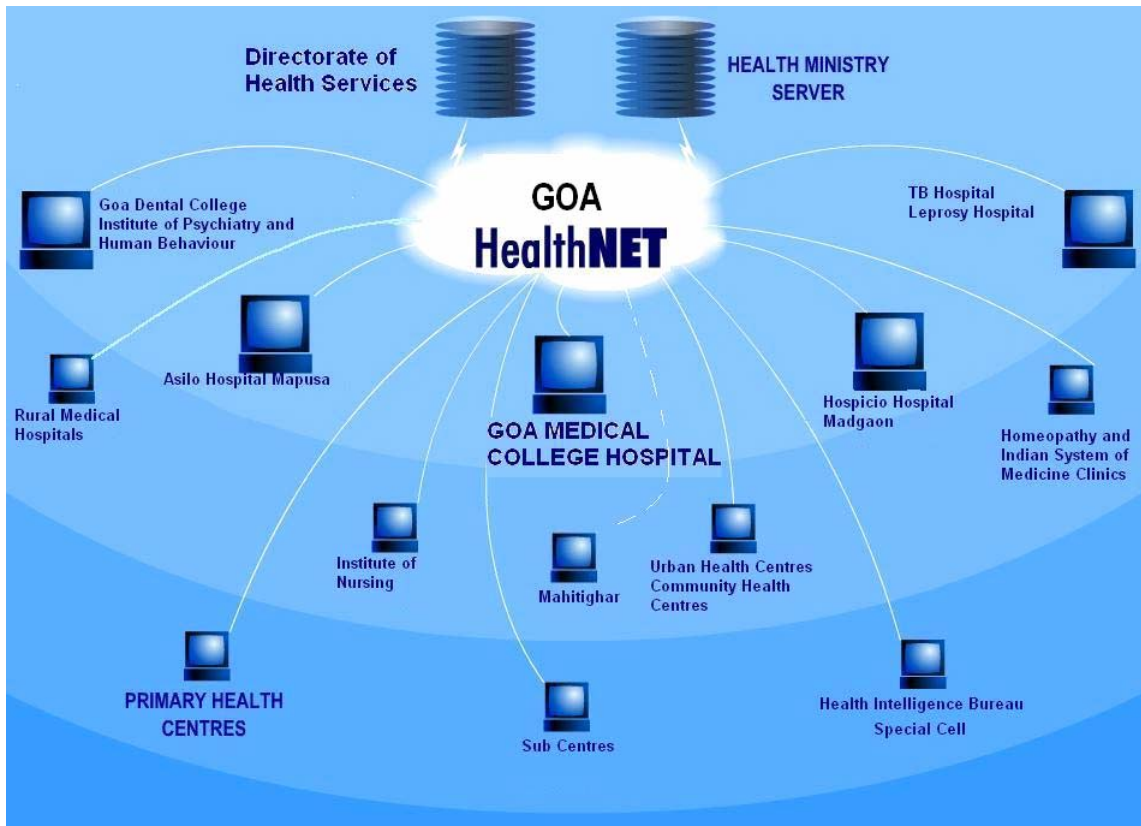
Directorate of Health Services

HEALTH MINISTRY SERVER

GOA HealthNET

Goa Dental College
Institute of Psychiatry and Human Behaviour

TB Hospital
Leprosy Hospital

Rural Medical Hospitals

Asilo Hospital Mapusa

GOA MEDICAL COLLEGE HOSPITAL

Hospicio Hospital Madgaon

Homeopathy and Indian System of Medicine Clinics

Institute of Nursing

Mahitighar

Urban Health Centres
Community Health Centres

PRIMARY HEALTH CENTRES

Sub Centres

Health Intelligence Bureau
Special Cell